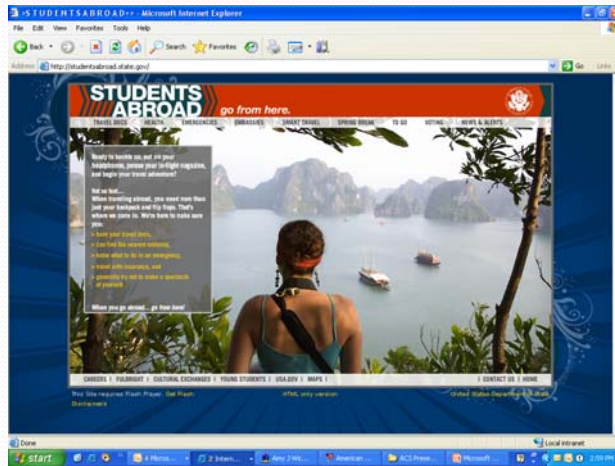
»STUDENTSABROAD«» - Microsoft Internet Explorer

File Edit View Favorites Tools Help

Back Search Favorites

Address http://studentsabroad.state.gov/

Go Links

STUDENTS ABROAD go from here.

TRAVEL DOCS | HEALTH | EMERGENCIES | EMBASSIES | SMART TRAVEL | SPRING BREAK | TO GO | VOTING | NEWS & ALERTS

Ready to buckle up, put on your headphones, peruse your in-flight magazine, and begin your travel adventure?

Not so fast...
When traveling abroad, you need more than just your backpack and flip flops. That's where we come in. We're here to make sure you:

» have your travel docs,
» can find the nearest embassy,
» know what to do in an emergency,
» travel with insurance, and
» generally try not to make a spectacle of yourself.

When you go abroad... go from here!

CAREERS | FULBRIGHT | CULTURAL EXCHANGES | YOUNG STUDENTS | USA.GOV | MAPS | | CONTACT US | HOME

This Site requires Flash Player. Get Flash. Disclaimers

HTML only version

United States Department of State

Done

Local intranet

start 4 Micros... 2 Intern... Amy 2 Wr... American ... ACS Prese... Microsoft ... 2:59 PM